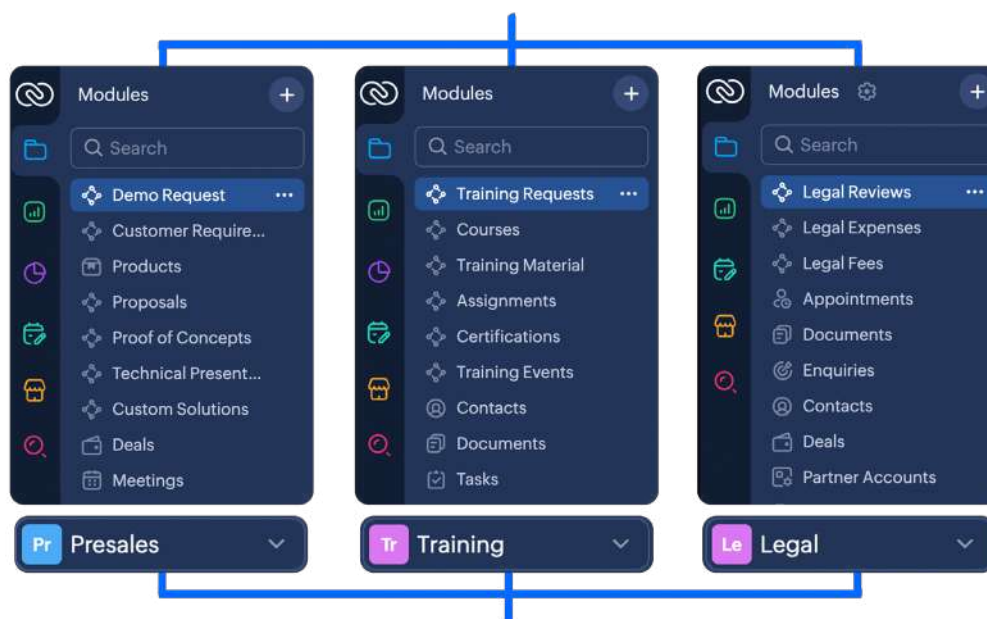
Modules
+
Search
Demo Request
Customer Require...
Products
Proposals
Proof of Concepts
Technical Present...
Custom Solutions
Deals
Meetings
Pr Presales

Modules
+
Search
Training Requests
Courses
Training Material
Assignments
Certifications
Training Events
Contacts
Documents
Tasks
Tr Training

Modules
+
Search
Legal Reviews
Legal Expenses
Legal Fees
Appointments
Documents
Enquiries
Contacts
Deals
Partner Accounts
Le Legal